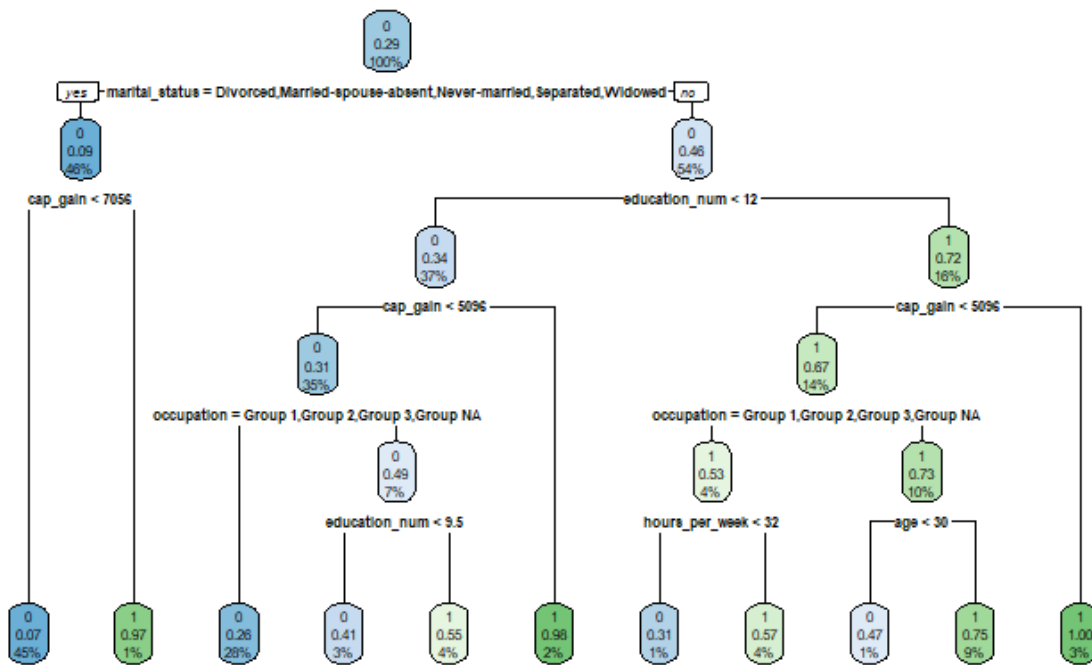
0
0.29
100%

yes marital_status = Divorced,Married-spouse-absent,Never-married,Separated,Widowed no

0
0.09
46%

0
0.46
54%

cap_gain < 7056

education_num < 12

0
0.34
37%

1
0.72
16%

cap_gain < 5096

cap_gain < 5096

0
0.31
35%

1
0.67
14%

occupation = Group 1,Group 2,Group 3,Group NA

occupation = Group 1,Group 2,Group 3,Group NA

0
0.49
7%

1
0.53
4%

1
0.73
10%

education_num < 9.5

hours_per_week < 32

age < 30

0
0.07
45%

1
0.97
1%

0
0.26
28%

0
0.41
3%

1
0.55
4%

1
0.98
2%

0
0.31
1%

1
0.57
4%

0
0.47
1%

1
0.75
9%

1
1.00
3%